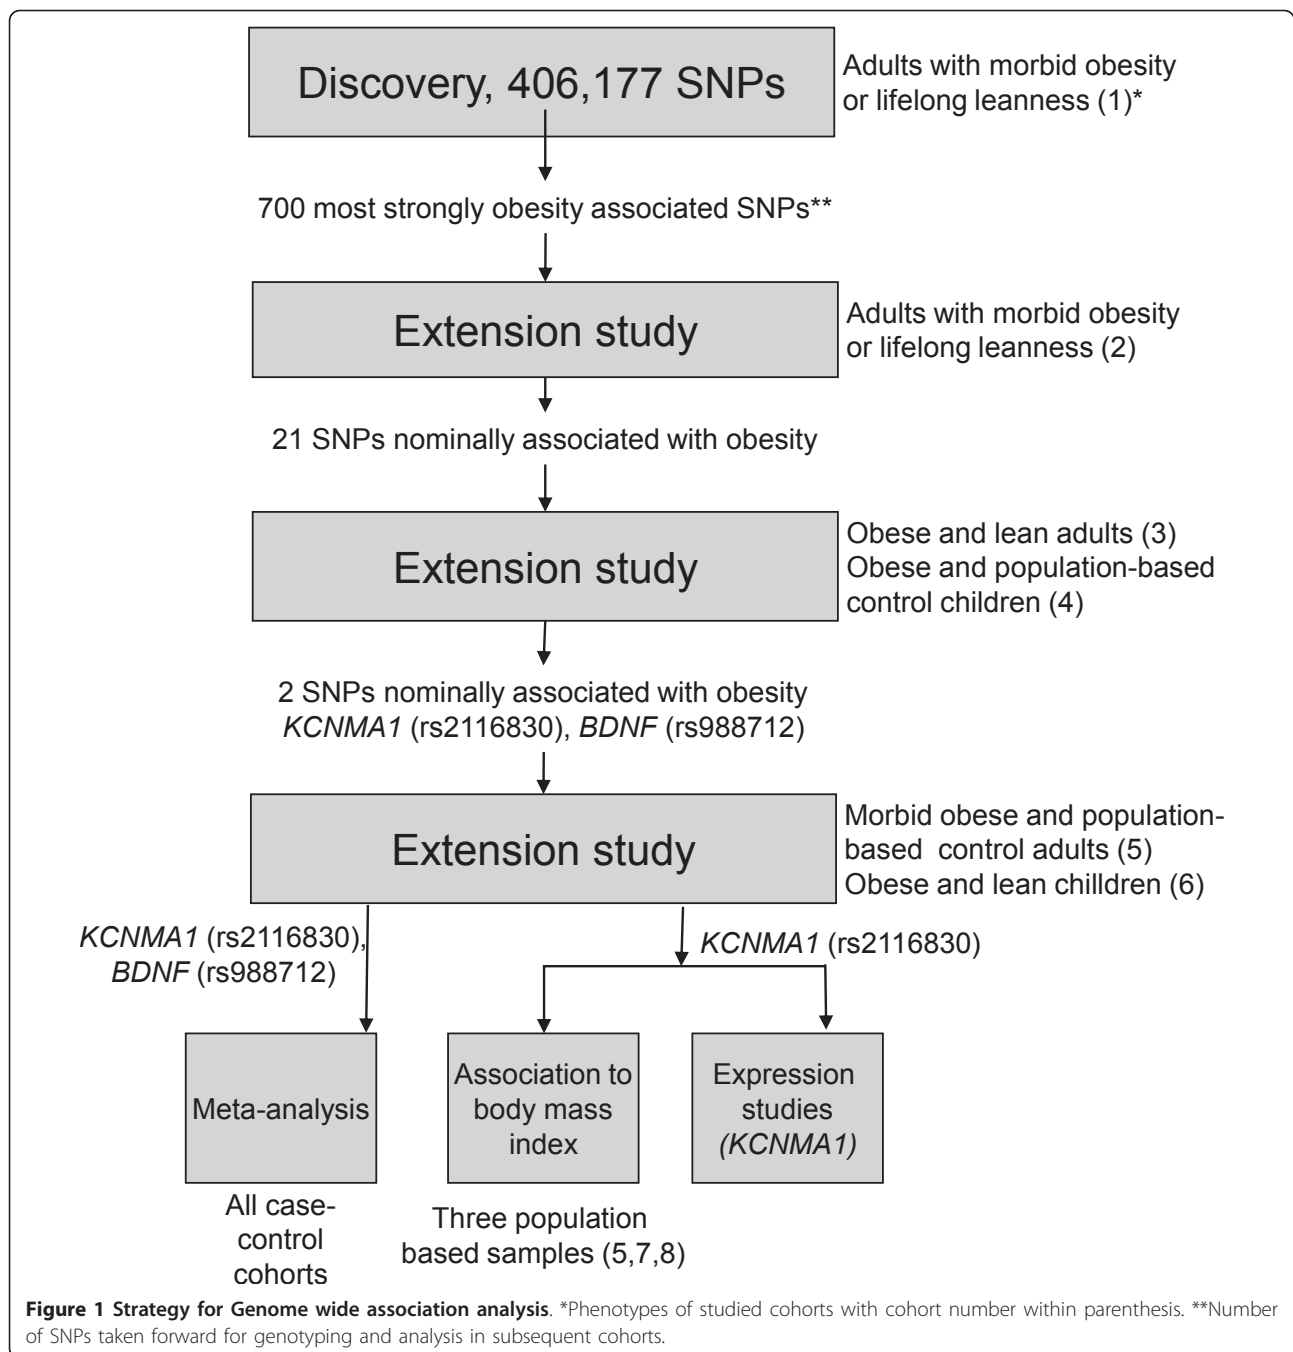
Discovery, 406,177 SNPs

Adults with morbid obesity or lifelong leanness (1)*

700 most strongly obesity associated SNPs**

Extension study

Adults with morbid obesity or lifelong leanness (2)

21 SNPs nominally associated with obesity

Extension study

Obese and lean adults (3)
Obese and population-based control children (4)

2 SNPs nominally associated with obesity
*KCNMA1* (rs2116830), *BDNF* (rs988712)

Extension study

Morbid obese and population-based control adults (5)
Obese and lean chilldren (6)

*KCNMA1* (rs2116830), *BDNF* (rs988712)

*KCNMA1* (rs2116830)

Meta-analysis

Association to body mass index

Expression studies *(KCNMA1)*

All case-control cohorts

Three population based samples (5,7,8)

**Figure 1 Strategy for Genome wide association analysis**. *Phenotypes of studied cohorts with cohort number within parenthesis. **Number of SNPs taken forward for genotyping and analysis in subsequent cohorts.